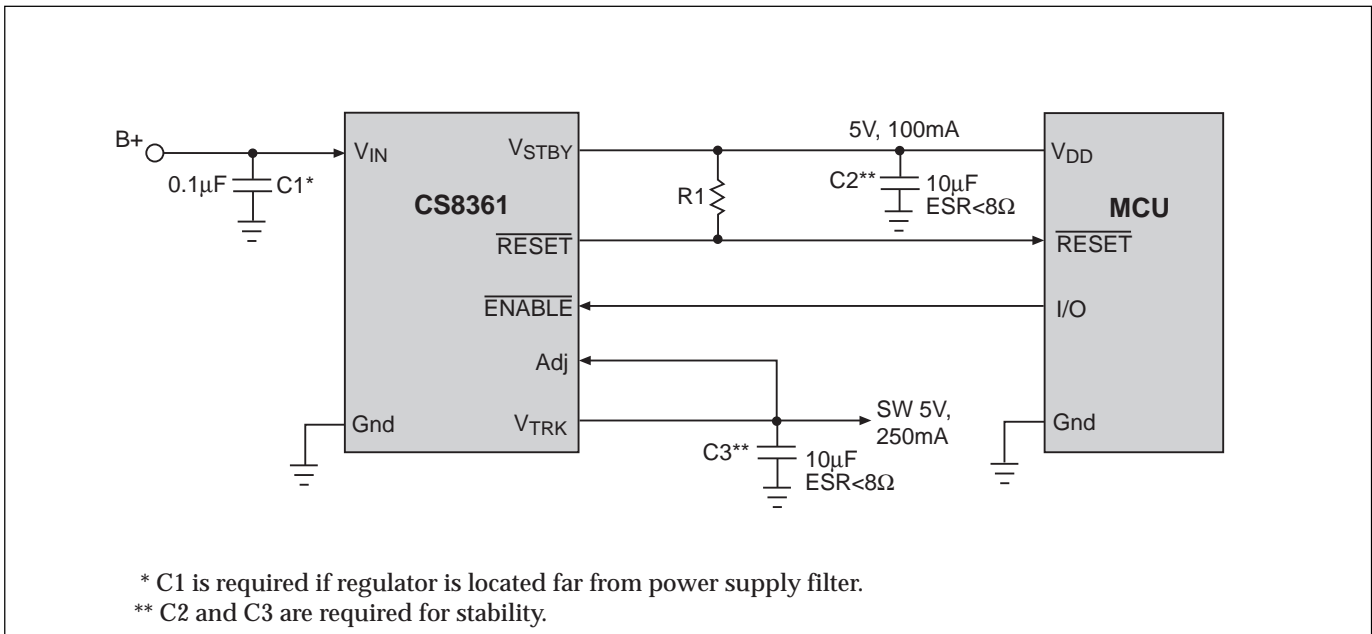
B+

$0.1\mu F$

C1*

$V_{IN}$

CS8361

$V_{STBY}$

$\overline{RESET}$

$\overline{ENABLE}$

Adj

Gnd

$V_{TRK}$

R1

5V, 100mA

C2**

$10\mu F$
ESR<$8\Omega$

MCU

$V_{DD}$

$\overline{RESET}$

I/O

Gnd

SW 5V,
250mA

C3**

$10\mu F$
ESR<$8\Omega$

* C1 is required if regulator is located far from power supply filter.
** C2 and C3 are required for stability.